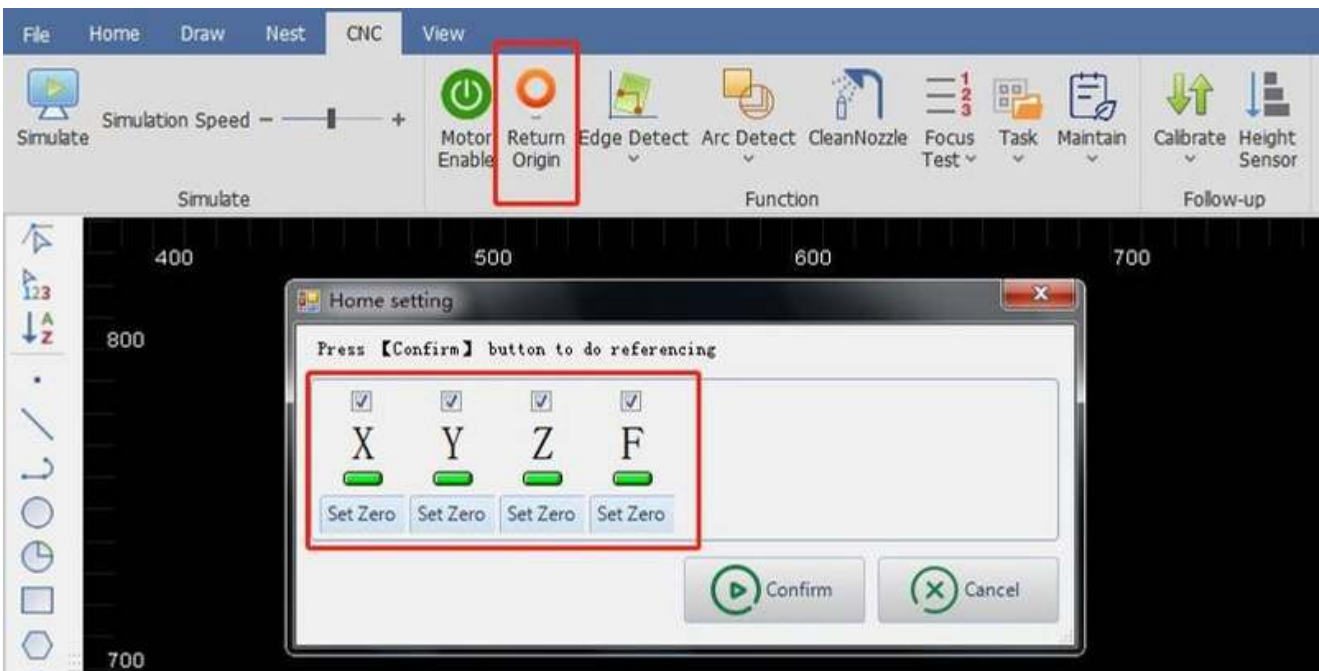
File Home Draw Nest CNC View

Simulate Simulation Speed − +

Simulate

Motor Enable Return Origin Edge Detect Arc Detect CleanNozzle Focus Test Task Maintain

Function

Calibrate Height Sensor

Follow-up

400 500 600 700

800

Home setting

Press 【Confirm】 button to do referencing

X Y Z F

Set Zero Set Zero Set Zero Set Zero

Confirm Cancel

700